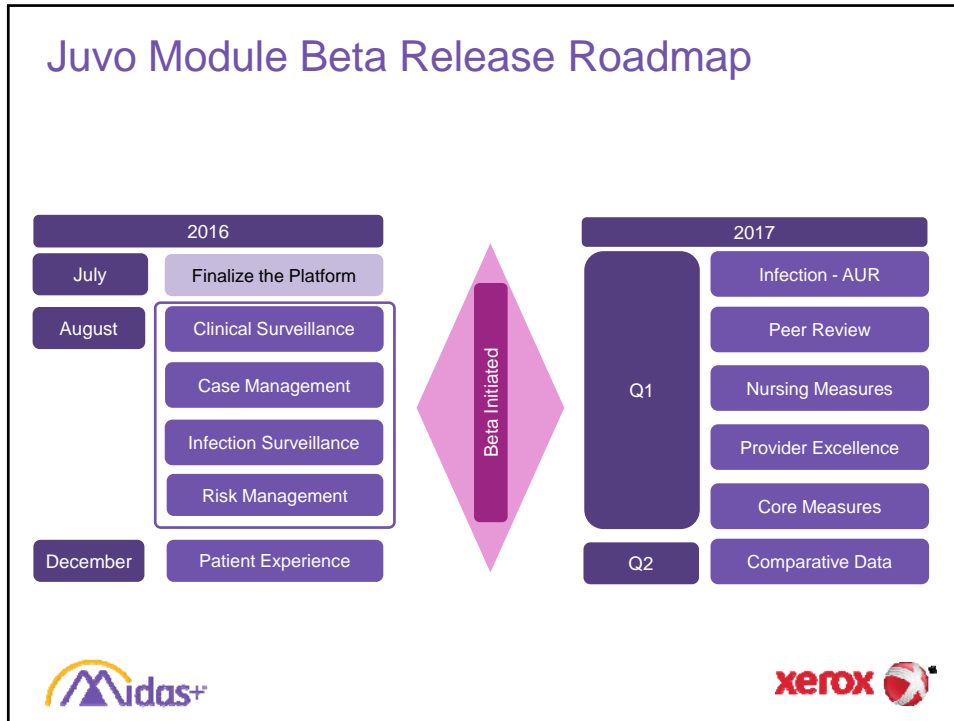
Juvo Module Beta Release Roadmap

2016

July
Finalize the Platform

August
Clinical Surveillance
Case Management
Infection Surveillance
Risk Management

December
Patient Experience

Beta Initiated

2017

Q1
Infection - AUR
Peer Review
Nursing Measures
Provider Excellence
Core Measures

Q2
Comparative Data

Midas+

xerox